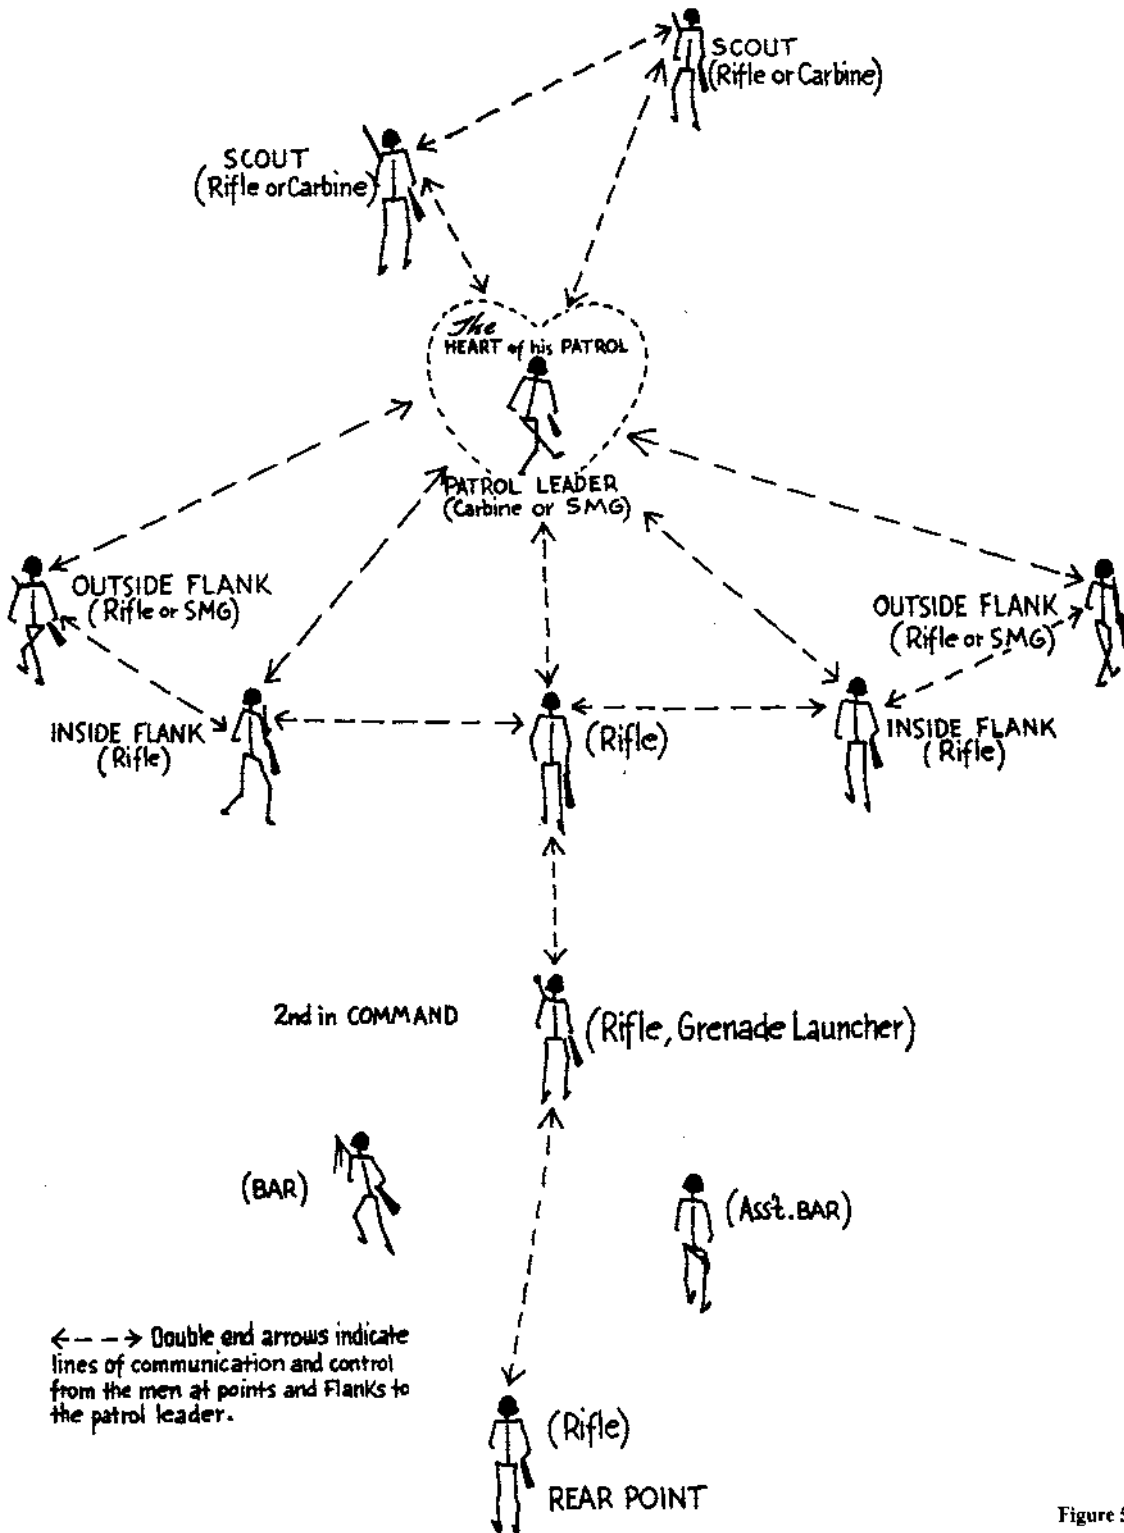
SCOUT
(Rifle or Carbine)

SCOUT
(Rifle or Carbine)

The HEART of his PATROL

PATROL LEADER
(Carbine or SMG)

OUTSIDE FLANK
(Rifle or SMG)

OUTSIDE FLANK
(Rifle or SMG)

INSIDE FLANK
(Rifle)

(Rifle)

INSIDE FLANK
(Rifle)

2nd in COMMAND

(Rifle, Grenade Launcher)

(BAR)

(Ass't. BAR)

←- - → Double end arrows indicate lines of communication and control from the men at points and Flanks to the patrol leader.

(Rifle)

REAR POINT

Figure 5